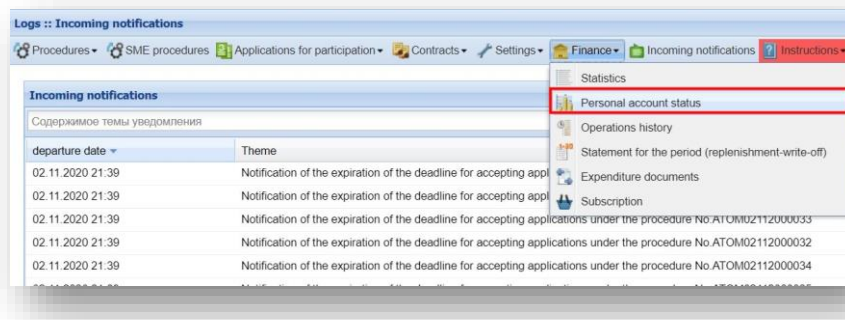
Logs :: Incoming notifications

Procedures ▾ SME procedures Applications for participation ▾ Contracts ▾ Settings ▾ Finance ▾ Incoming notifications Instructions ▾

Incoming notifications

Содержимое темы уведомления

Statistics
Personal account status
Operations history
Statement for the period (replenishment-write-off)
Expenditure documents
Subscription

| departure date ▾ | Theme |
|---|---|
| 02.11.2020 21:39 | Notification of the expiration of the deadline for accepting appl |
| 02.11.2020 21:39 | Notification of the expiration of the deadline for accepting appl |
| 02.11.2020 21:39 | Notification of the expiration of the deadline for accepting applications under the procedure No.ATOM02112000033 |
| 02.11.2020 21:39 | Notification of the expiration of the deadline for accepting applications under the procedure No.ATOM02112000032 |
| 02.11.2020 21:39 | Notification of the expiration of the deadline for accepting applications under the procedure No.ATOM02112000034 |
| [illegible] | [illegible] |